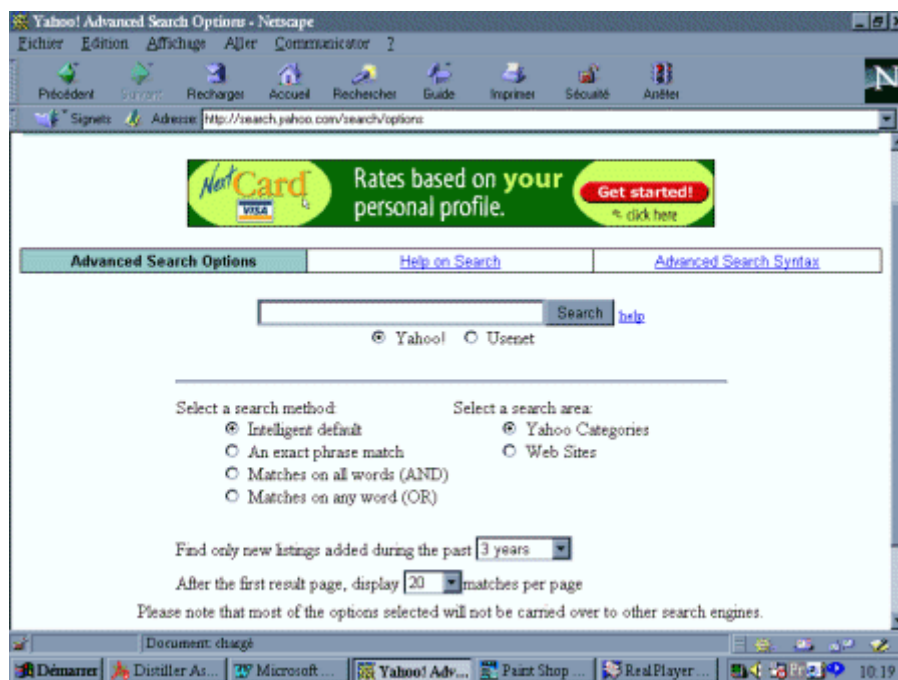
Yahoo! Advanced Search Options - Netscape

Fichier Edition Affichage Aller Communicator ?

Précédent Suivant Recharger Accueil Rechercher Guide Imprimer Sécurité Arrêter

Signets Adresse: http://search.yahoo.com/search/options

NextCard VISA Rates based on your personal profile. Get started! click here

| Advanced Search Options | Help on Search | Advanced Search Syntax |
|---|---|---|

Search help

Yahoo! Usenet

Select a search method:
Intelligent default
An exact phrase match
Matches on all words (AND)
Matches on any word (OR)

Select a search area:
Yahoo Categories
Web Sites

Find only new listings added during the past 3 years

After the first result page, display 20 matches per page

Please note that most of the options selected will not be carried over to other search engines.

Document: chargé

Démarrer Distiller As... Microsoft ... Yahoo! Adv... Paint Shop ... RealPlayer ... 10:19